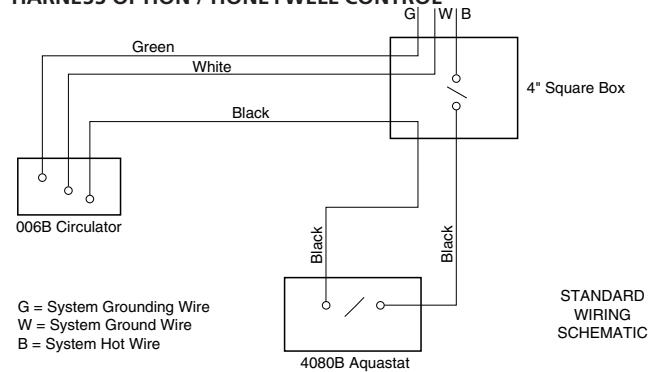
HARNESS OPTION / HONEYWELL CONTROL

G W B

Green

White

Black

4" Square Box

006B Circulator

Black

Black

G = System Grounding Wire
W = System Ground Wire
B = System Hot Wire

4080B Aquastat

STANDARD WIRING SCHEMATIC